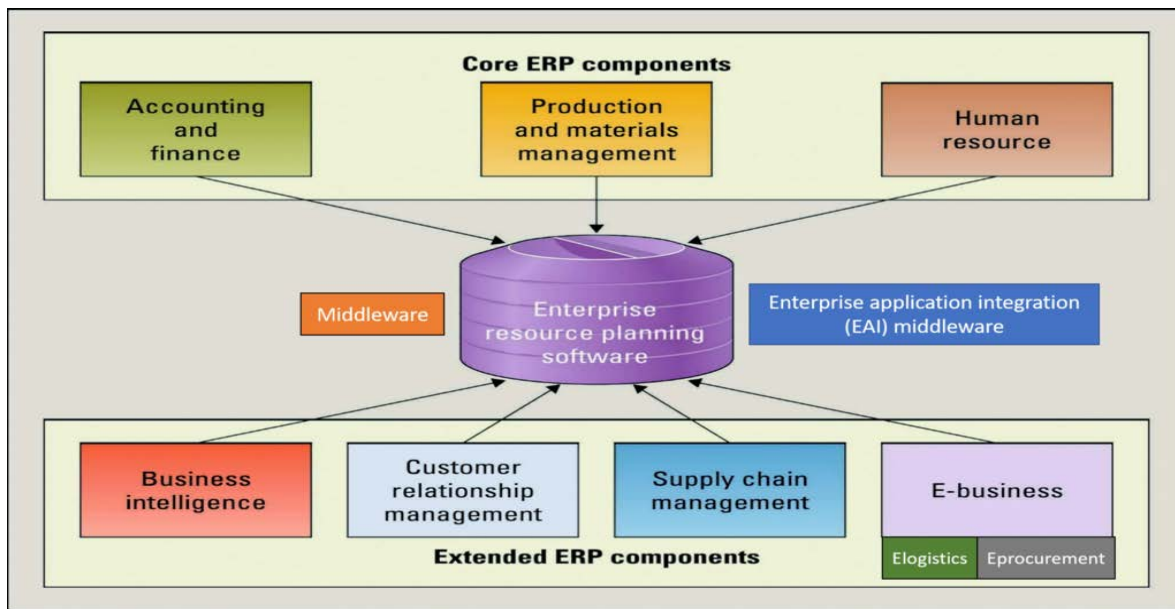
Core ERP components

Accounting and finance

Production and materials management

Human resource

Middleware

Enterprise resource planning software

Enterprise application integration (EAI) middleware

Business intelligence

Customer relationship management

Supply chain management

E-business

Elogistics

Eprocurement

Extended ERP components